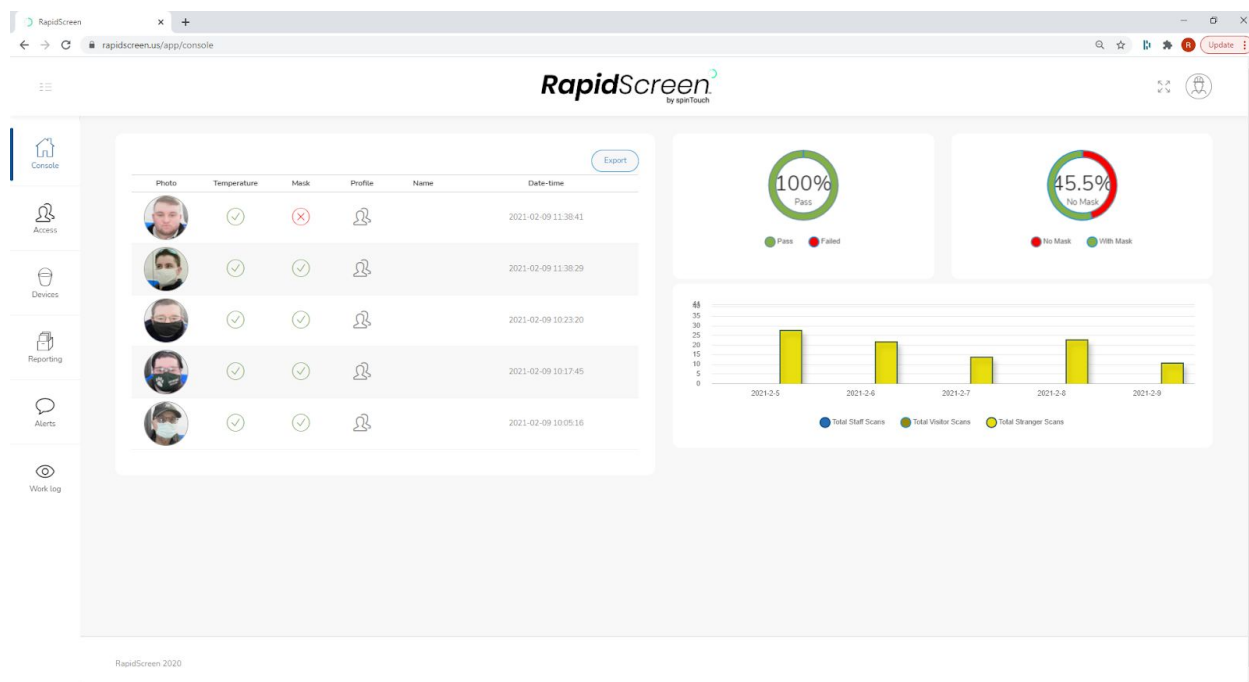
RapidScreen
rapidscreen.us/app/console
Update

RapidScreen by spinTouch

Console
Access
Devices
Reporting
Alerts
Work log

Export

| Photo | Temperature | Mask | Profile | Name | Date-time |
|---|---|---|---|---|---|
| | | | | | 2021-02-09 11:38:41 |
| | | | | | 2021-02-09 11:38:29 |
| | | | | | 2021-02-09 10:23:20 |
| | | | | | 2021-02-09 10:17:45 |
| | | | | | 2021-02-09 10:05:16 |

100%
Pass
Pass Failed

45.5%
No Mask
No Mask With Mask

45
40
35
30
25
20
15
10
5
0
2021-2-5 2021-2-6 2021-2-7 2021-2-8 2021-2-9

Total Staff Scans Total Visitor Scans Total Stranger Scans

RapidScreen 2020